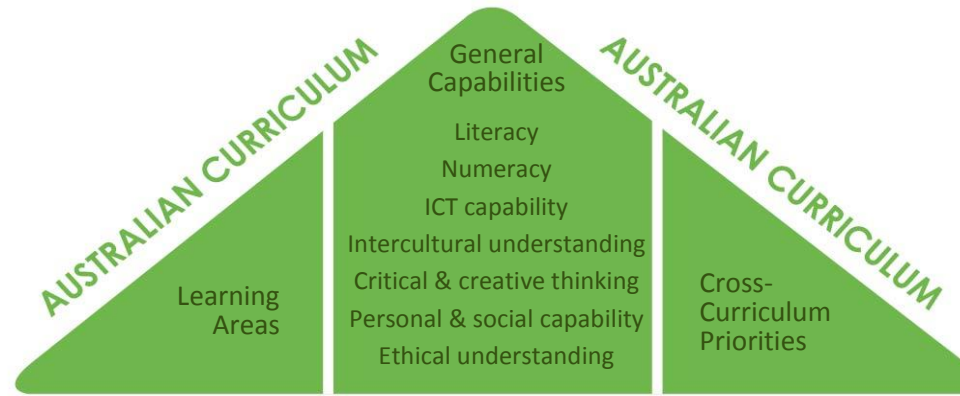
AUSTRALIAN CURRICULUM

General Capabilities

Literacy
Numeracy
ICT capability
Intercultural understanding
Critical & creative thinking
Personal & social capability
Ethical understanding

AUSTRALIAN CURRICULUM

Learning Areas

Cross-Curriculum Priorities